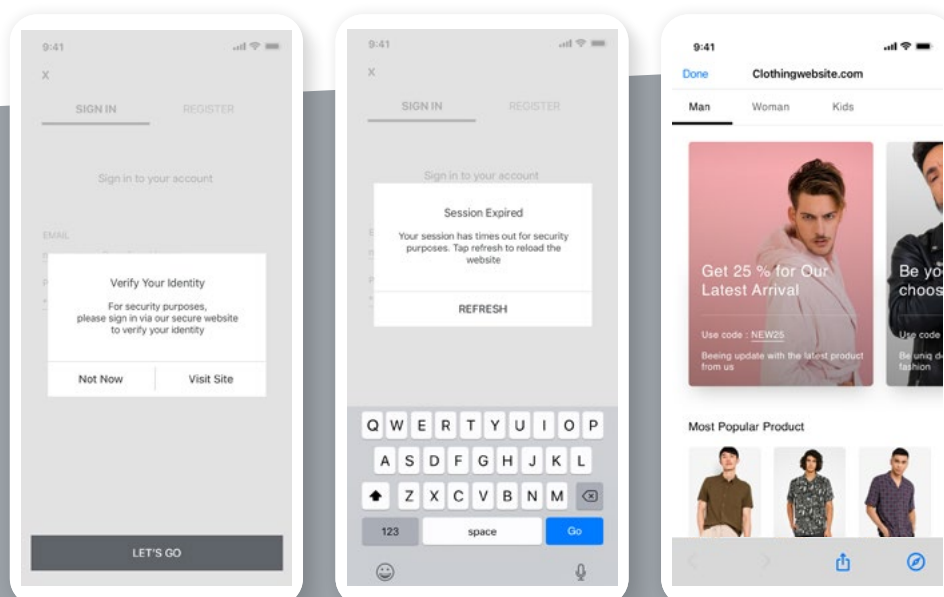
9:41

X

SIGN IN

REGISTER

Sign in to your account

EMAIL

Verify Your Identity

For security purposes, please sign in via our secure website to verify your identity

Not Now

Visit Site

LET'S GO

9:41

X

SIGN IN

REGISTER

Sign in to your account

Session Expired

Your session has times out for security purposes. Tap refresh to reload the website

REFRESH

Q W E R T Y U I O P

A S D F G H J K L

Z X C V B N M

123

space

Go

9:41

Done

Clothingwebsite.com

Man

Woman

Kids

Get 25 % for Our Latest Arrival

Use code : NEW25

Beeing update with the latest product from us

Be yo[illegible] choos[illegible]

Use code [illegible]

Be uniq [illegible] fashion

Most Popular Product